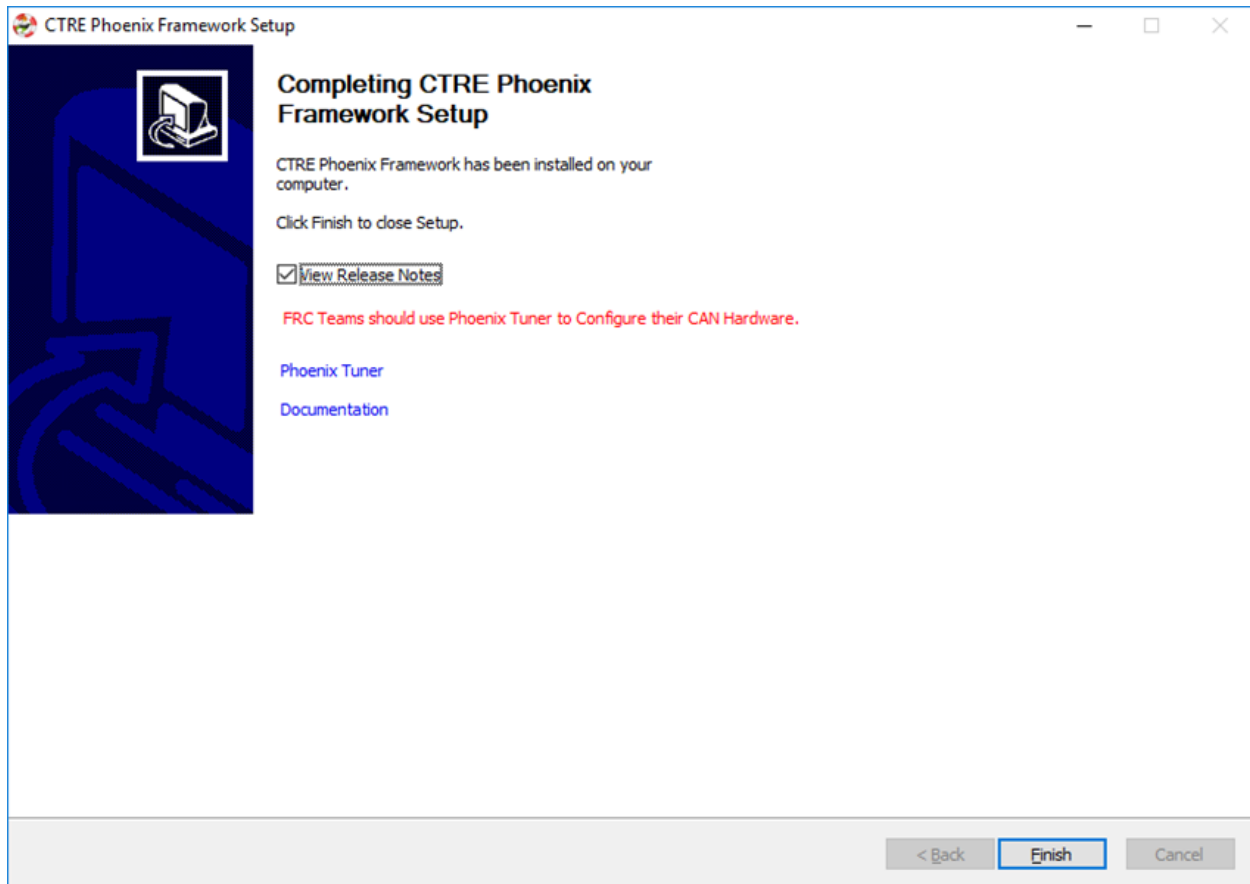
CTRE Phoenix Framework Setup

Completing CTRE Phoenix Framework Setup

CTRE Phoenix Framework has been installed on your computer.

Click Finish to close Setup.

View Release Notes

FRC Teams should use Phoenix Tuner to Configure their CAN Hardware.

Phoenix Tuner

Documentation

< Back
Finish
Cancel